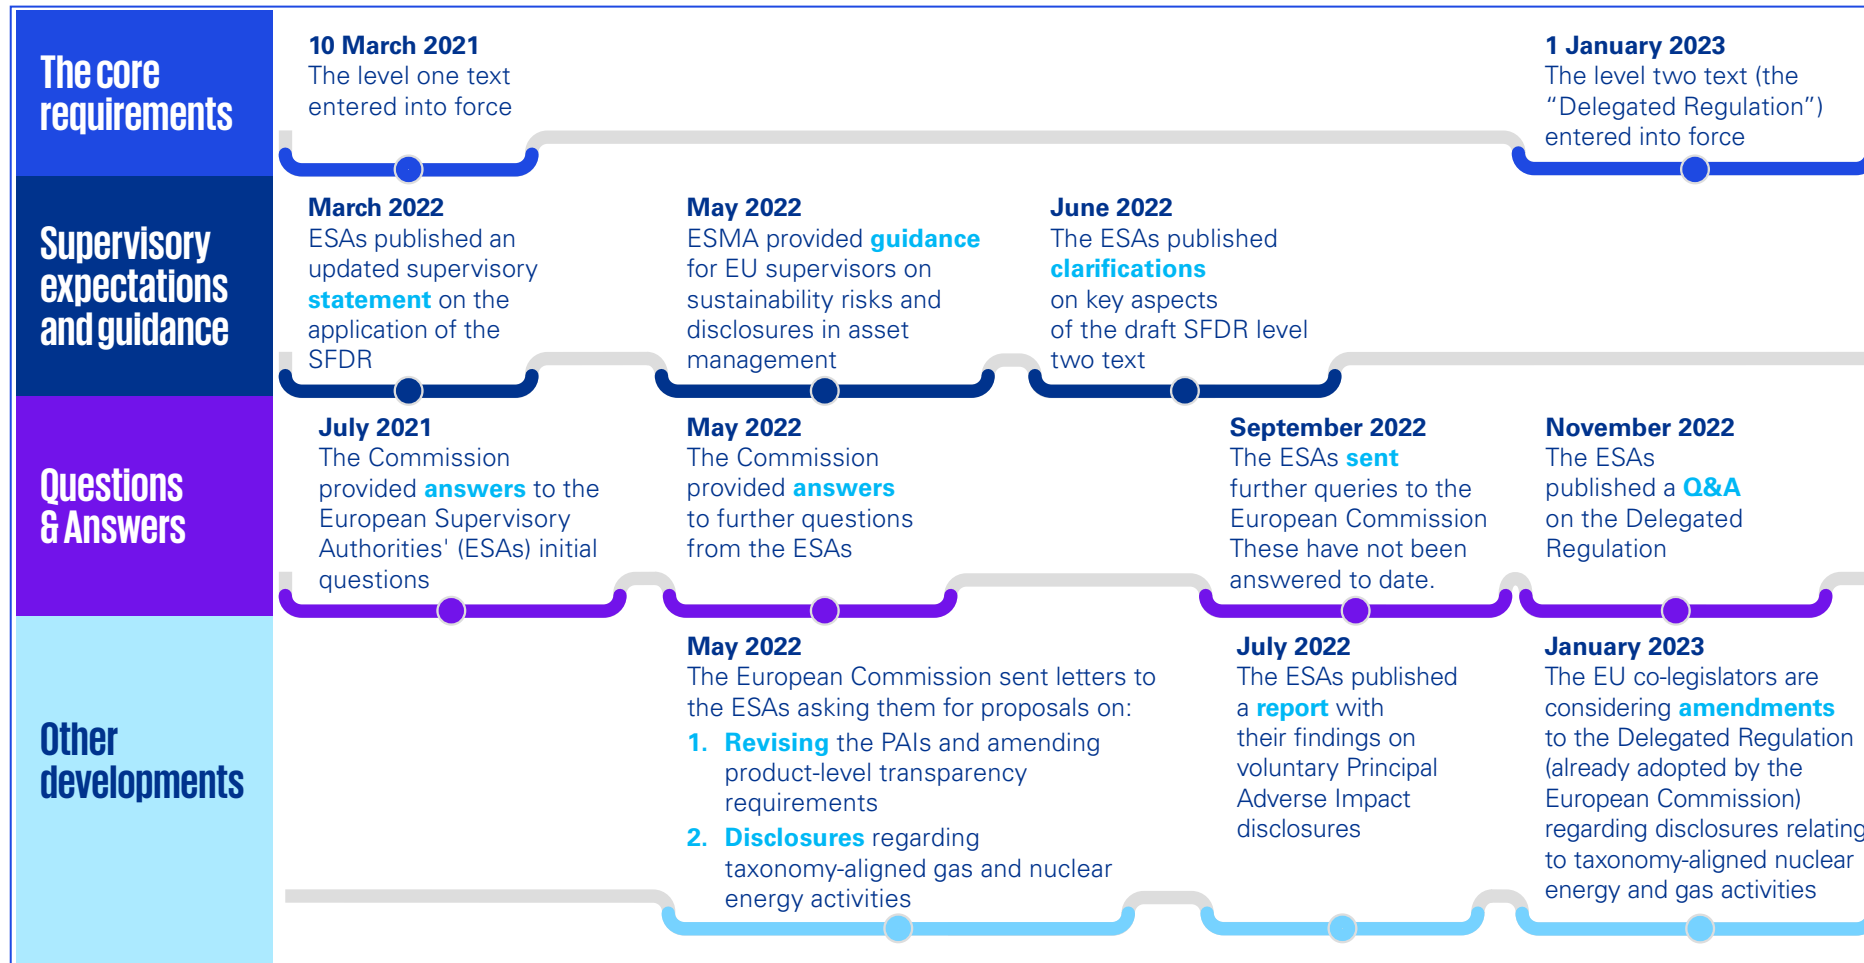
The core requirements

10 March 2021
The level one text entered into force

1 January 2023
The level two text (the "Delegated Regulation") entered into force

Supervisory expectations and guidance

March 2022
ESAs published an updated supervisory statement on the application of the SFDR

May 2022
ESMA provided guidance for EU supervisors on sustainability risks and disclosures in asset management

June 2022
The ESAs published clarifications on key aspects of the draft SFDR level two text

Questions & Answers

July 2021
The Commission provided answers to the European Supervisory Authorities' (ESAs) initial questions

May 2022
The Commission provided answers to further questions from the ESAs

September 2022
The ESAs sent further queries to the European Commission These have not been answered to date.

November 2022
The ESAs published a Q&A on the Delegated Regulation

Other developments

May 2022
The European Commission sent letters to the ESAs asking them for proposals on:
1. Revising the PAIs and amending product-level transparency requirements
2. Disclosures regarding taxonomy-aligned gas and nuclear energy activities

July 2022
The ESAs published a report with their findings on voluntary Principal Adverse Impact disclosures

January 2023
The EU co-legislators are considering amendments to the Delegated Regulation (already adopted by the European Commission) regarding disclosures relating to taxonomy-aligned nuclear energy and gas activities